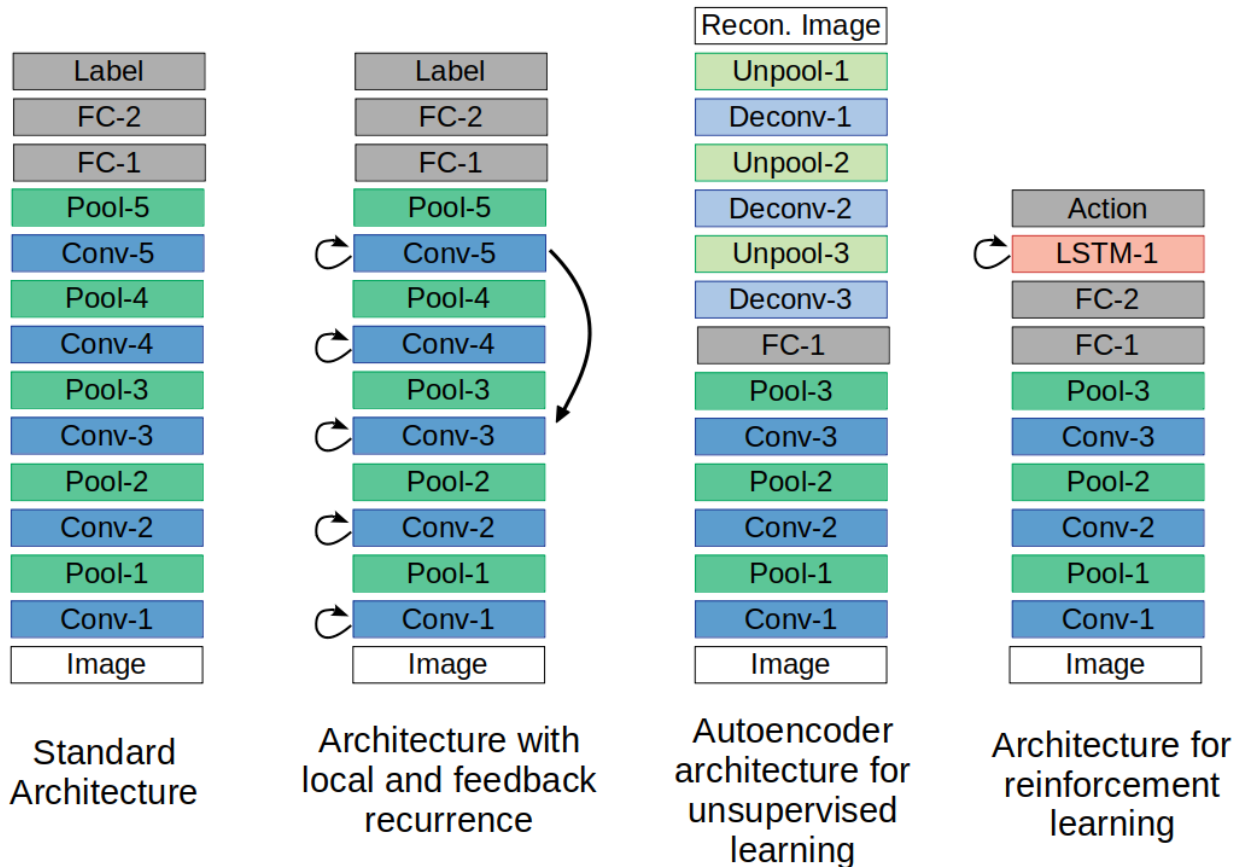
Label
FC-2
FC-1
Pool-5
Conv-5
Pool-4
Conv-4
Pool-3
Conv-3
Pool-2
Conv-2
Pool-1
Conv-1
Image

Standard Architecture

Label
FC-2
FC-1
Pool-5
Conv-5
Pool-4
Conv-4
Pool-3
Conv-3
Pool-2
Conv-2
Pool-1
Conv-1
Image

Architecture with local and feedback recurrence

Recon. Image
Unpool-1
Deconv-1
Unpool-2
Deconv-2
Unpool-3
Deconv-3
FC-1
Pool-3
Conv-3
Pool-2
Conv-2
Pool-1
Conv-1
Image

Autoencoder architecture for unsupervised learning

Action
LSTM-1
FC-2
FC-1
Pool-3
Conv-3
Pool-2
Conv-2
Pool-1
Conv-1
Image

Architecture for reinforcement learning